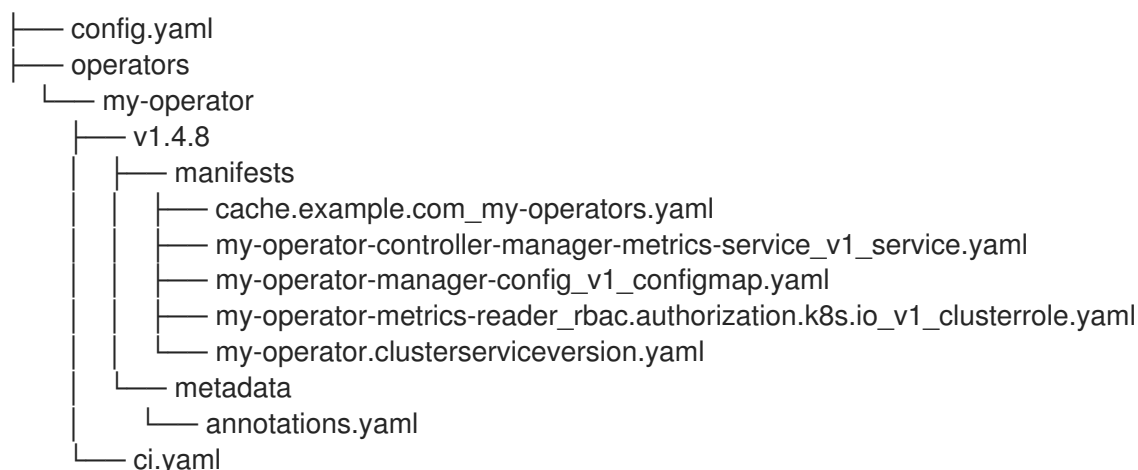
├── config.yaml
├── operators
    └── my-operator
        ├── v1.4.8
        │   ├── manifests
        │   │   ├── cache.example.com_my-operators.yaml
        │   │   ├── my-operator-controller-manager-metrics-service_v1_service.yaml
        │   │   ├── my-operator-manager-config_v1_configmap.yaml
        │   │   ├── my-operator-metrics-reader_rbac.authorization.k8s.io_v1_clusterrole.yaml
        │   │   └── my-operator.clusterserviceversion.yaml
        │   └── metadata
        │       └── annotations.yaml
        └── ci.yaml